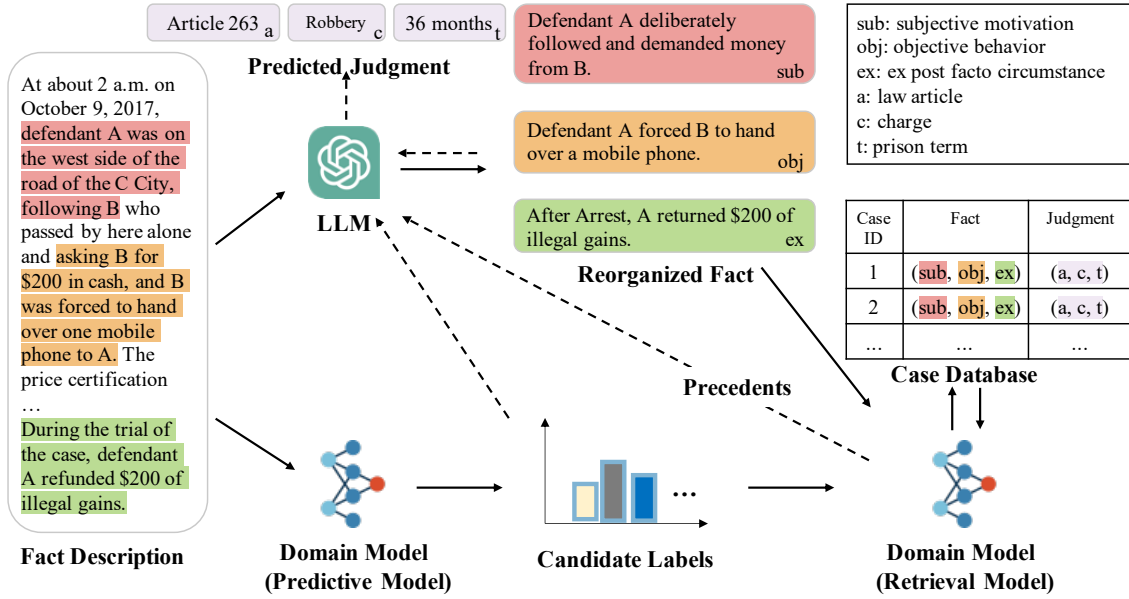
Article 263 $_a$ Robbery $_c$ 36 months $_t$

Predicted Judgment

Defendant A deliberately followed and demanded money from B. sub

Defendant A forced B to hand over a mobile phone. obj

After Arrest, A returned \$200 of illegal gains. ex

Reorganized Fact

sub: subjective motivation
obj: objective behavior
ex: ex post facto circumstance
a: law article
c: charge
t: prison term

| Case ID | Fact | Judgment |
|---|---|---|
| 1 | (sub, obj, ex) | (a, c, t) |
| 2 | (sub, obj, ex) | (a, c, t) |
| ... | ... | ... |

Case Database

At about 2 a.m. on October 9, 2017, defendant A was on the west side of the road of the C City, following B who passed by here alone and asking B for \$200 in cash, and B was forced to hand over one mobile phone to A. The price certification
…
During the trial of the case, defendant A refunded \$200 of illegal gains.

Fact Description

LLM

Precedents

Domain Model (Predictive Model)

Candidate Labels

Domain Model (Retrieval Model)